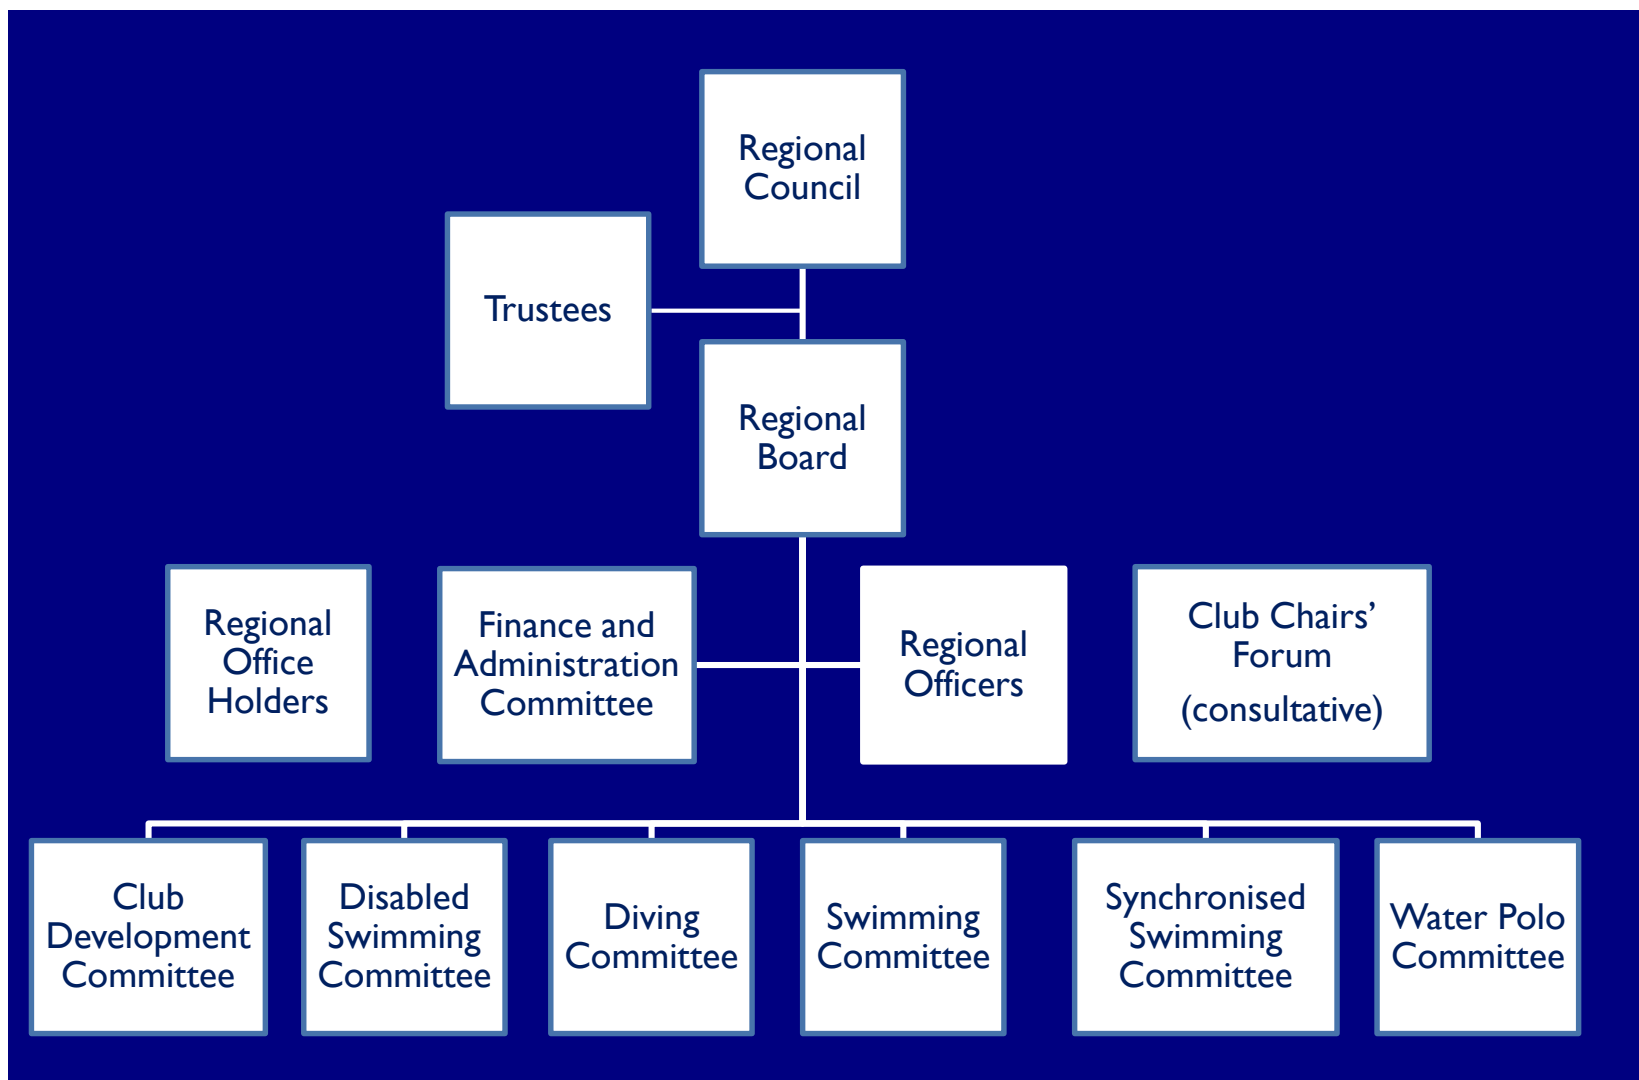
Regional Council

Trustees

Regional Board

Regional Office Holders

Finance and Administration Committee

Regional Officers

Club Chairs' Forum

(consultative)

Club Development Committee

Disabled Swimming Committee

Diving Committee

Swimming Committee

Synchronised Swimming Committee

Water Polo Committee